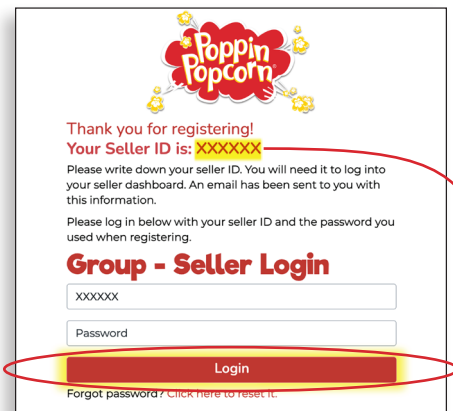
Poppin Popcorn

Thank you for registering!
Your Seller ID is: XXXXXX

Please write down your seller ID. You will need it to log into your seller dashboard. An email has been sent to you with this information.

Please log in below with your seller ID and the password you used when registering.

Group - Seller Login

XXXXXX

Password

Login

Forgot password? Click here to reset it.